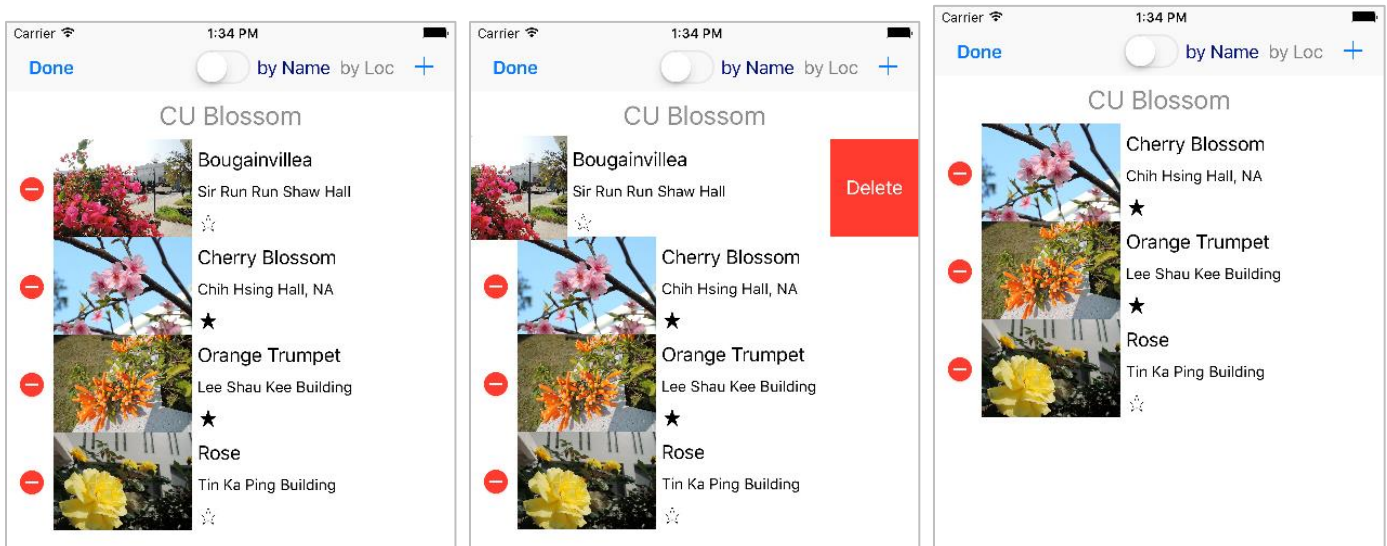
Carrier 1:34 PM

Done by Name by Loc +

CU Blossom

Bougainvillea
Sir Run Run Shaw Hall
☆

Cherry Blossom
Chih Hsing Hall, NA
★

Orange Trumpet
Lee Shau Kee Building
★

Rose
Tin Ka Ping Building
☆

Carrier 1:34 PM

Done by Name by Loc +

CU Blossom

Bougainvillea
Sir Run Run Shaw Hall
☆

Delete

Cherry Blossom
Chih Hsing Hall, NA
★

Orange Trumpet
Lee Shau Kee Building
★

Rose
Tin Ka Ping Building
☆

Carrier 1:34 PM

Done by Name by Loc +

CU Blossom

Cherry Blossom
Chih Hsing Hall, NA
★

Orange Trumpet
Lee Shau Kee Building
★

Rose
Tin Ka Ping Building
☆